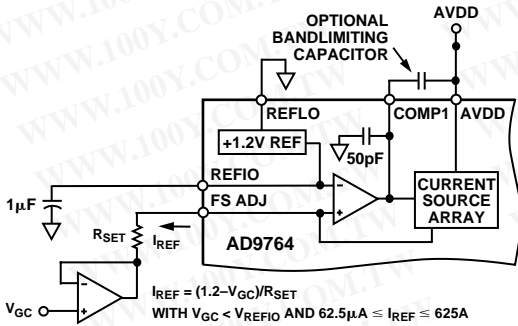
OPTIONAL BANDLIMITING CAPACITOR

AVDD

REFLO

COMP1

AVDD

+1.2V REF

50pF

REFIO

CURRENT SOURCE ARRAY

1µF

FS ADJ

$R_{SET}$

$I_{REF}$

AD9764

$V_{GC}$

$I_{REF} = (1.2–V_{GC})/R_{SET}$

WITH $V_{GC} < V_{REFIO}$ AND $62.5µA \leq I_{REF} \leq 625A$

WWW.100Y.COM.TW